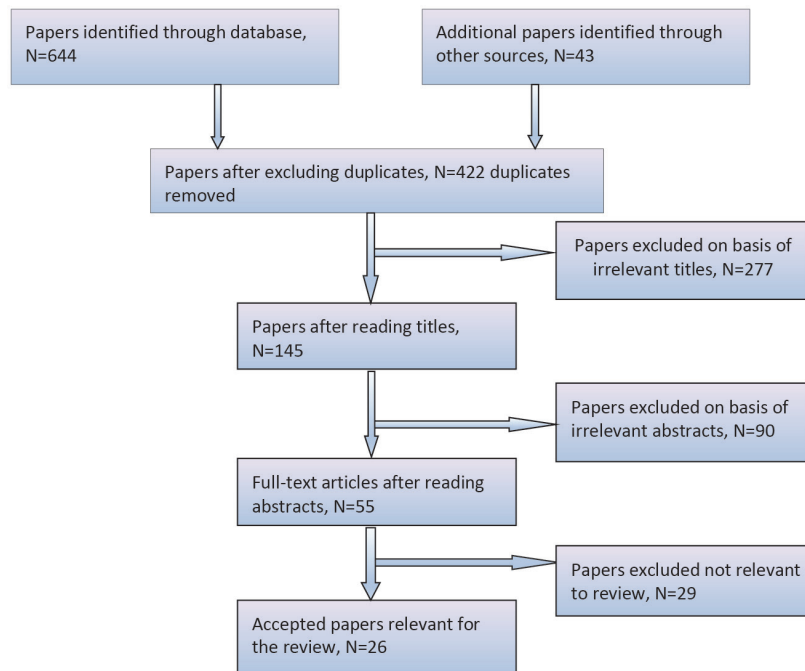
Papers identified through database, N=644

Additional papers identified through other sources, N=43

Papers after excluding duplicates, N=422 duplicates removed

Papers excluded on basis of irrelevant titles, N=277

Papers after reading titles, N=145

Papers excluded on basis of irrelevant abstracts, N=90

Full-text articles after reading abstracts, N=55

Papers excluded not relevant to review, N=29

Accepted papers relevant for the review, N=26